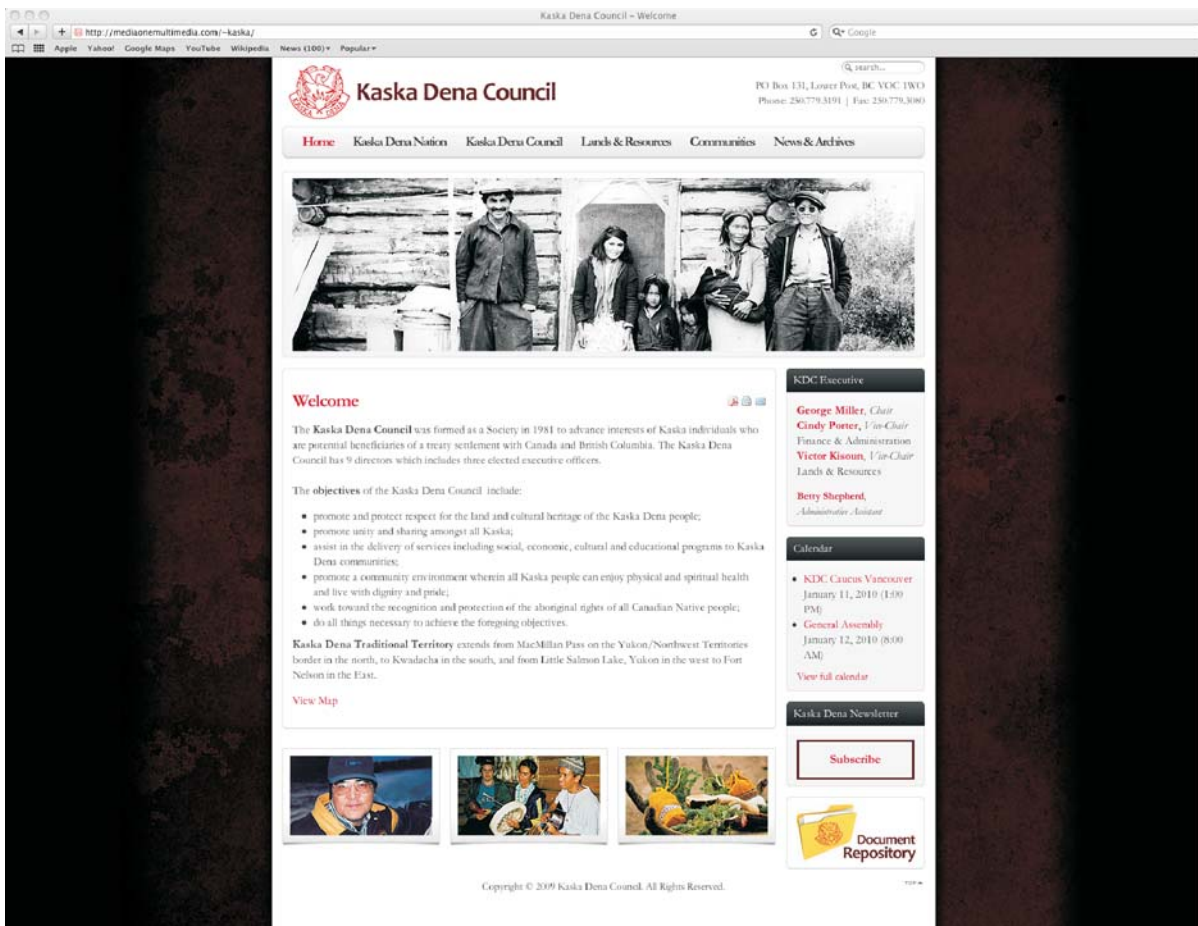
Kaska Dena Council – Welcome

http://mediaonemultimedia.com/~kaska/

Google

Apple Yahoo! Google Maps YouTube Wikipedia News (100) ▾ Popular ▾

Kaska Dena Council

search...

PO Box 131, Lower Post, BC V0C 1W0
Phone: 250.779.3191 | Fax: 250.779.3080

Home Kaska Dena Nation Kaska Dena Council Lands & Resources Communities News & Archives

Welcome

The Kaska Dena Council was formed as a Society in 1981 to advance interests of Kaska individuals who are potential beneficiaries of a treaty settlement with Canada and British Columbia. The Kaska Dena Council has 9 directors which includes three elected executive officers.

The objectives of the Kaska Dena Council include:

- promote and protect respect for the land and cultural heritage of the Kaska Dena people;
- promote unity and sharing amongst all Kaska;
- assist in the delivery of services including social, economic, cultural and educational programs to Kaska Dena communities;
- promote a community environment wherein all Kaska people can enjoy physical and spiritual health and live with dignity and pride;
- work toward the recognition and protection of the aboriginal rights of all Canadian Native people;
- do all things necessary to achieve the foregoing objectives.

Kaska Dena Traditional Territory extends from MacMillan Pass on the Yukon/Northwest Territories border in the north, to Kwadacha in the south, and from Little Salmon Lake, Yukon in the west to Fort Nelson in the East.

View Map

KDC Executive

George Miller, Chair
Cindy Porter, Vice-Chair
Finance & Administration
Victor Kisoun, Vice-Chair
Lands & Resources

Betty Shepherd,
Administrative Assistant

Calendar

- KDC Caucus Vancouver
January 11, 2010 (1:00 PM)
- General Assembly
January 12, 2010 (8:00 AM)

View full calendar

Kaska Dena Newsletter

Subscribe

Document Repository

Copyright © 2009 Kaska Dena Council. All Rights Reserved.

TOP